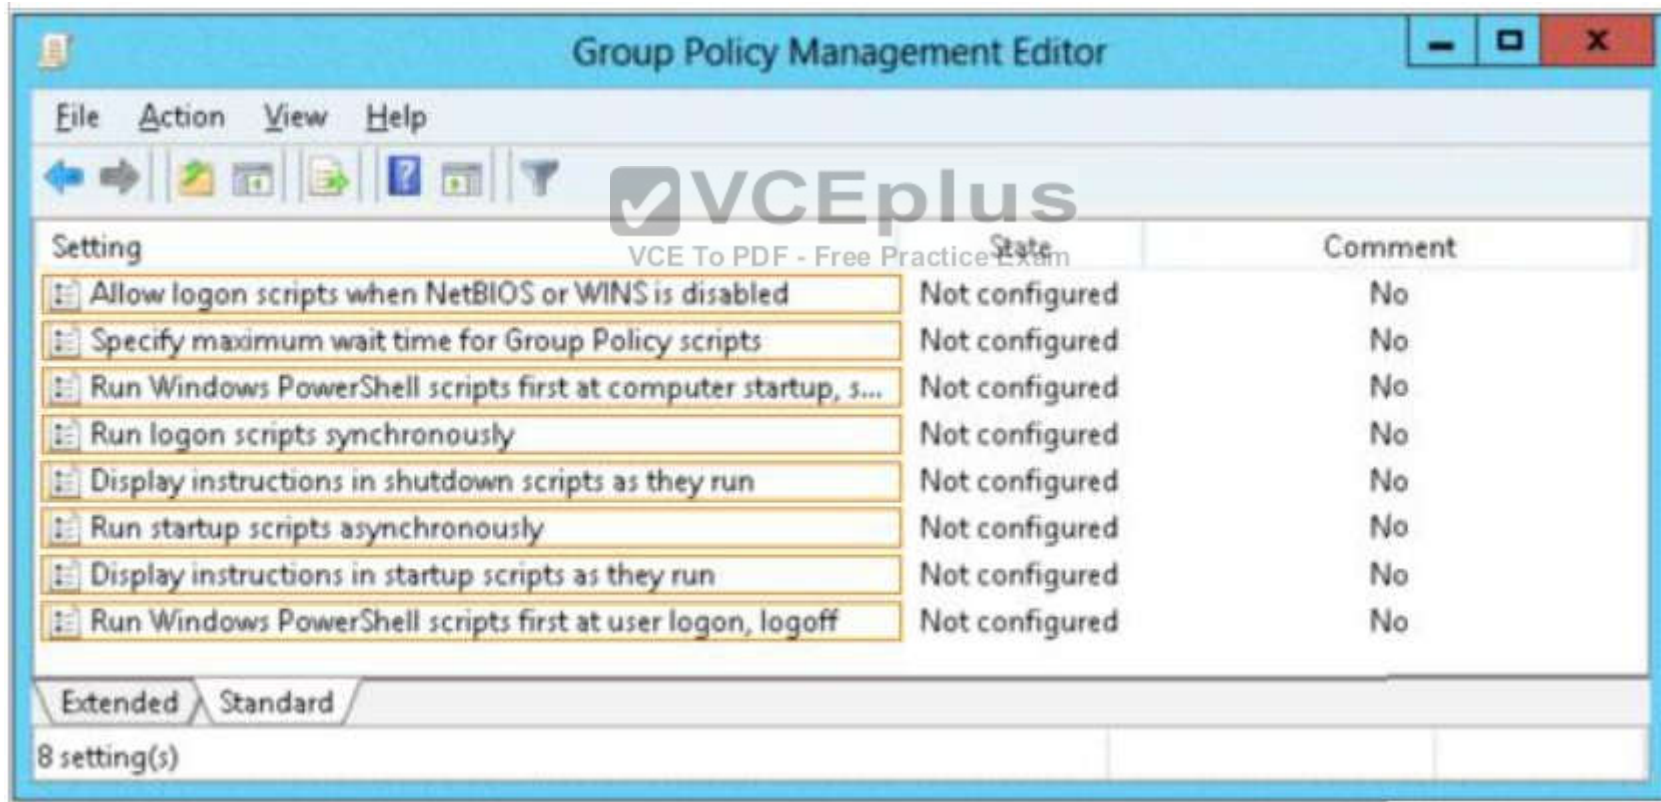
Group Policy Management Editor

File Action View Help

VCEplus
VCE To PDF - Free Practice Exam

| Setting | State | Comment |
|---|---|---|
| Allow logon scripts when NetBIOS or WINS is disabled | Not configured | No |
| Specify maximum wait time for Group Policy scripts | Not configured | No |
| Run Windows PowerShell scripts first at computer startup, s... | Not configured | No |
| Run logon scripts synchronously | Not configured | No |
| Display instructions in shutdown scripts as they run | Not configured | No |
| Run startup scripts asynchronously | Not configured | No |
| Display instructions in startup scripts as they run | Not configured | No |
| Run Windows PowerShell scripts first at user logon, logoff | Not configured | No |

Extended Standard

8 setting(s)